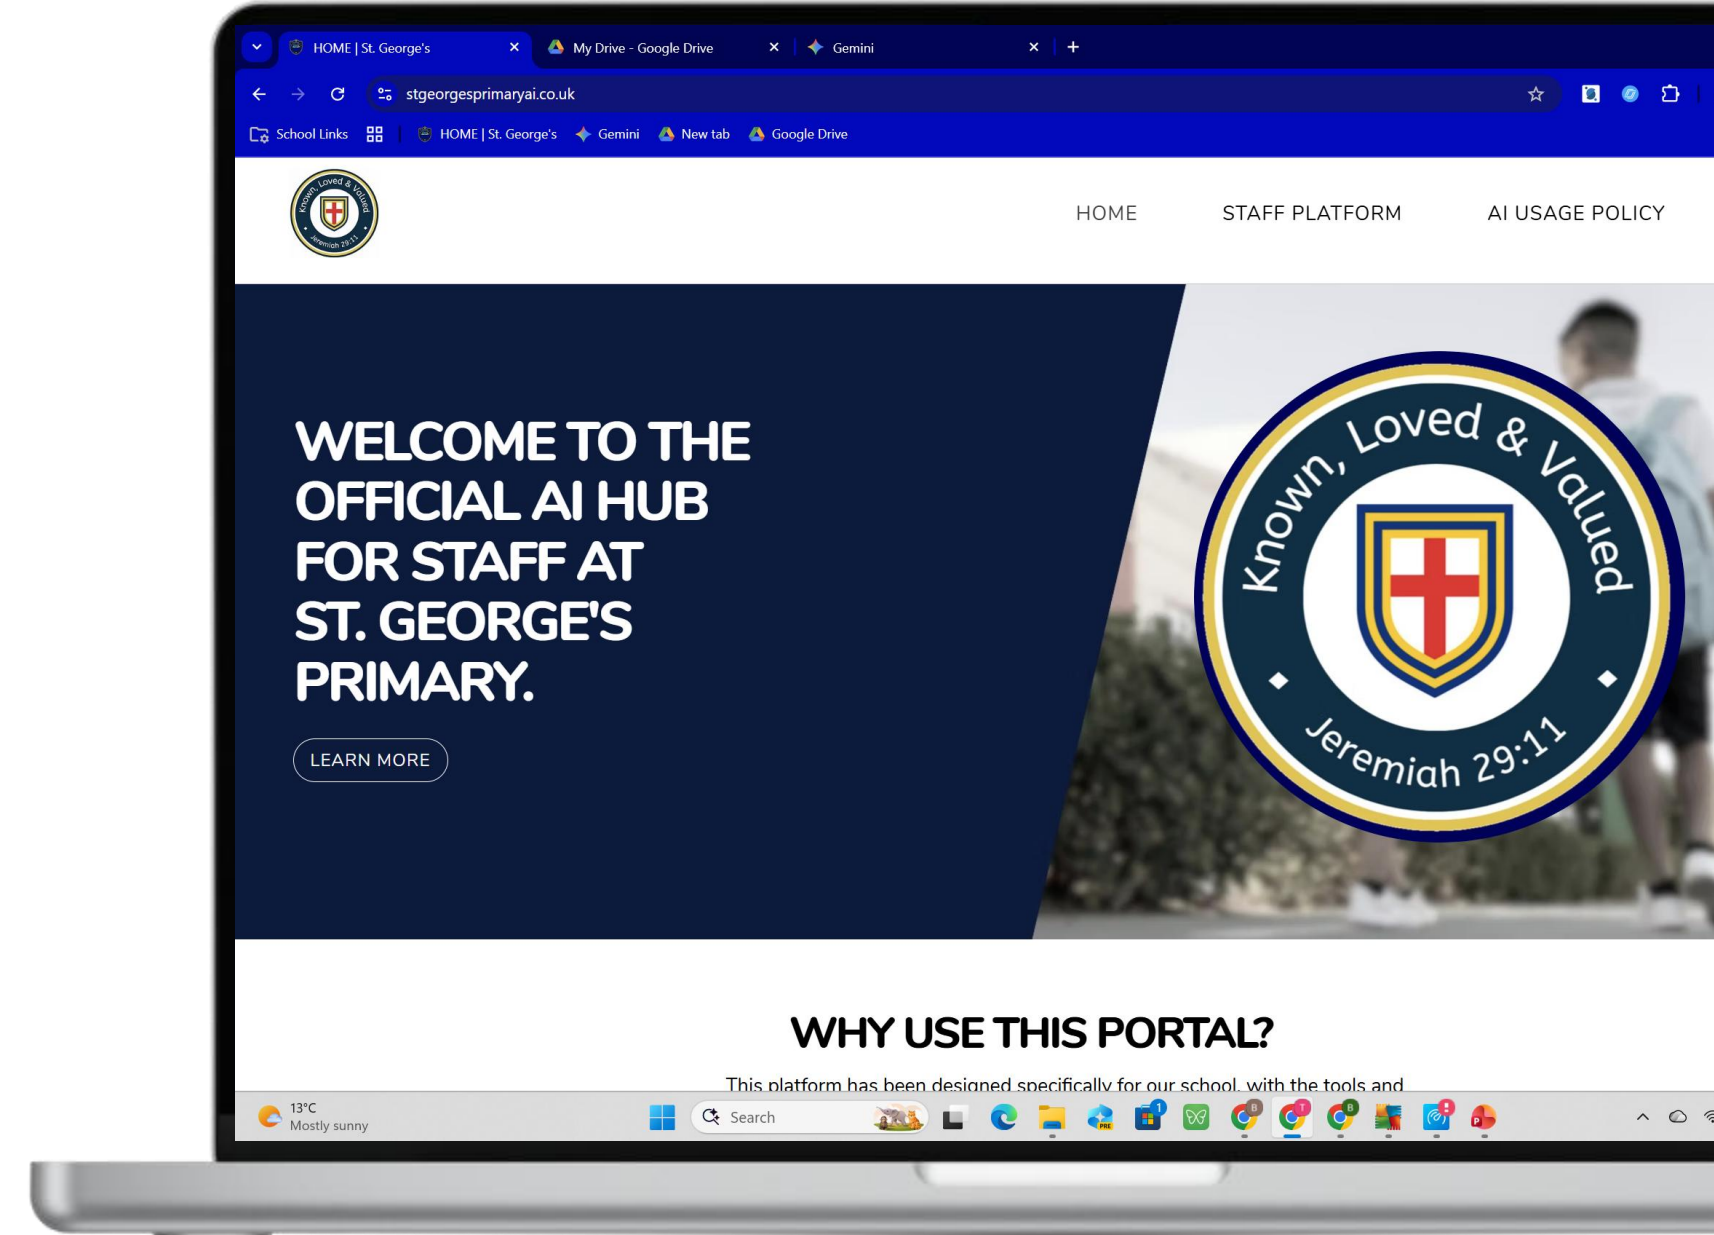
HOME | St. George's
My Drive - Google Drive
Gemini

stgeorgesprimaryai.co.uk

School Links HOME | St. George's Gemini New tab Google Drive

Known, Loved & Valued
Jeremiah 29:11

HOME STAFF PLATFORM AI USAGE POLICY

WELCOME TO THE OFFICIAL AI HUB FOR STAFF AT ST. GEORGE'S PRIMARY.

LEARN MORE

Known, Loved & Valued
Jeremiah 29:11

WHY USE THIS PORTAL?

This platform has been designed specifically for our school, with the tools and

13°C
Mostly sunny
Search